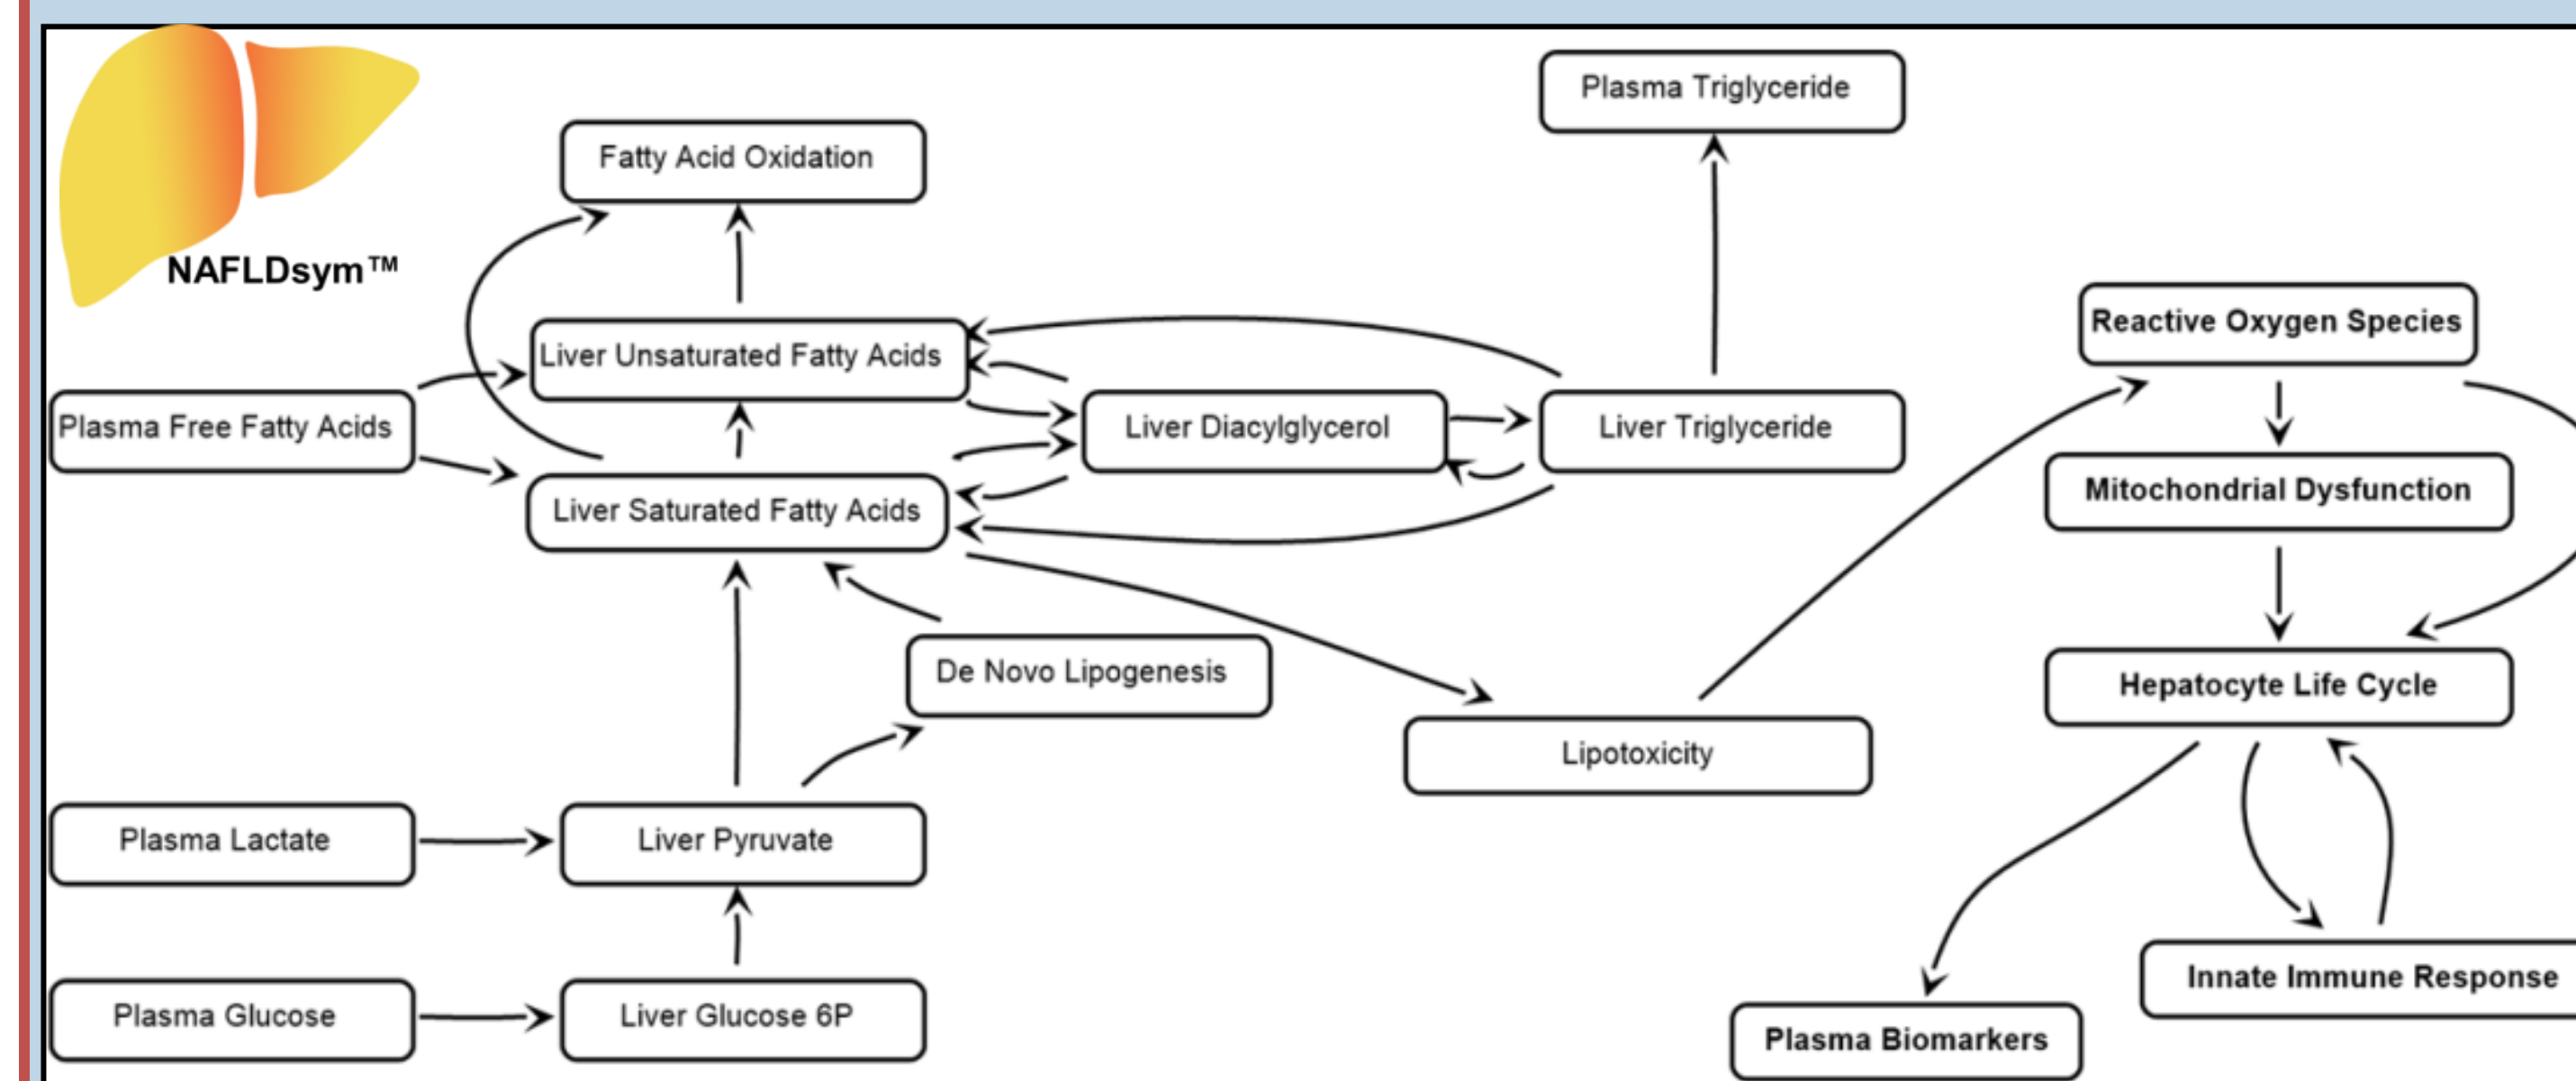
NAFLDsym™

Plasma Triglyceride

Fatty Acid Oxidation

Reactive Oxygen Species

Liver Unsaturated Fatty Acids

Plasma Free Fatty Acids

Liver Diacylglycerol

Liver Triglyceride

Mitochondrial Dysfunction

Liver Saturated Fatty Acids

Hepatocyte Life Cycle

De Novo Lipogenesis

Lipotoxicity

Plasma Lactate

Liver Pyruvate

Innate Immune Response

Plasma Glucose

Liver Glucose 6P

Plasma Biomarkers